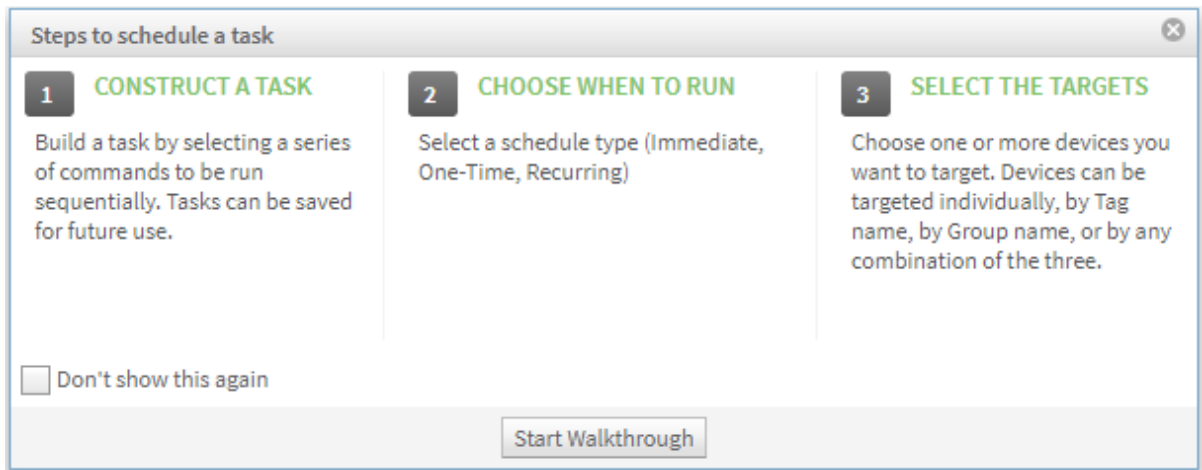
Steps to schedule a task

1 CONSTRUCT A TASK

Build a task by selecting a series of commands to be run sequentially. Tasks can be saved for future use.

2 CHOOSE WHEN TO RUN

Select a schedule type (Immediate, One-Time, Recurring)

3 SELECT THE TARGETS

Choose one or more devices you want to target. Devices can be targeted individually, by Tag name, by Group name, or by any combination of the three.

Don't show this again

Start Walkthrough